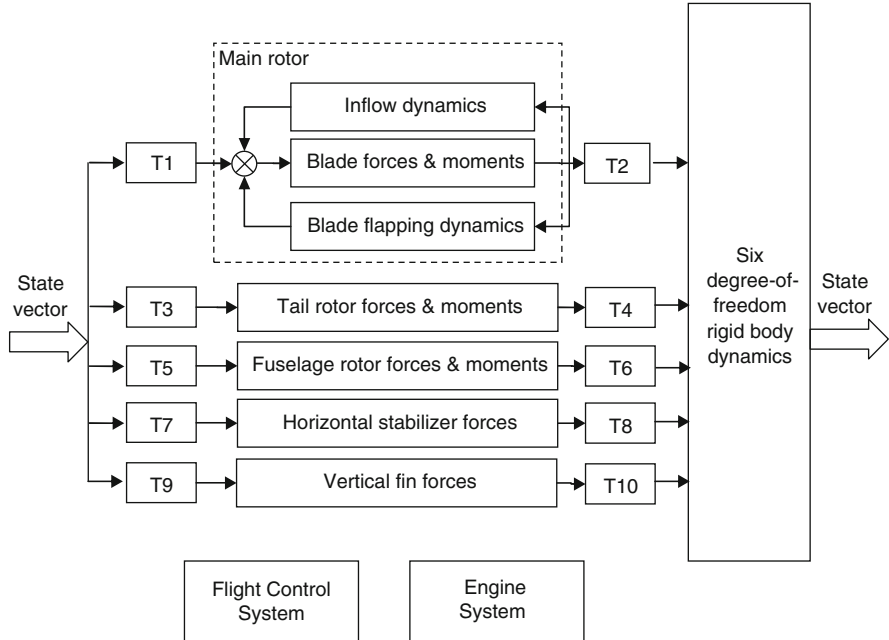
Main rotor

Inflow dynamics

T1

Blade forces & moments

T2

Blade flapping dynamics

State vector

T3

Tail rotor forces & moments

T4

T5

Fuselage rotor forces & moments

T6

T7

Horizontal stabilizer forces

T8

T9

Vertical fin forces

T10

Six degree-of-freedom rigid body dynamics

State vector

Flight Control System

Engine System